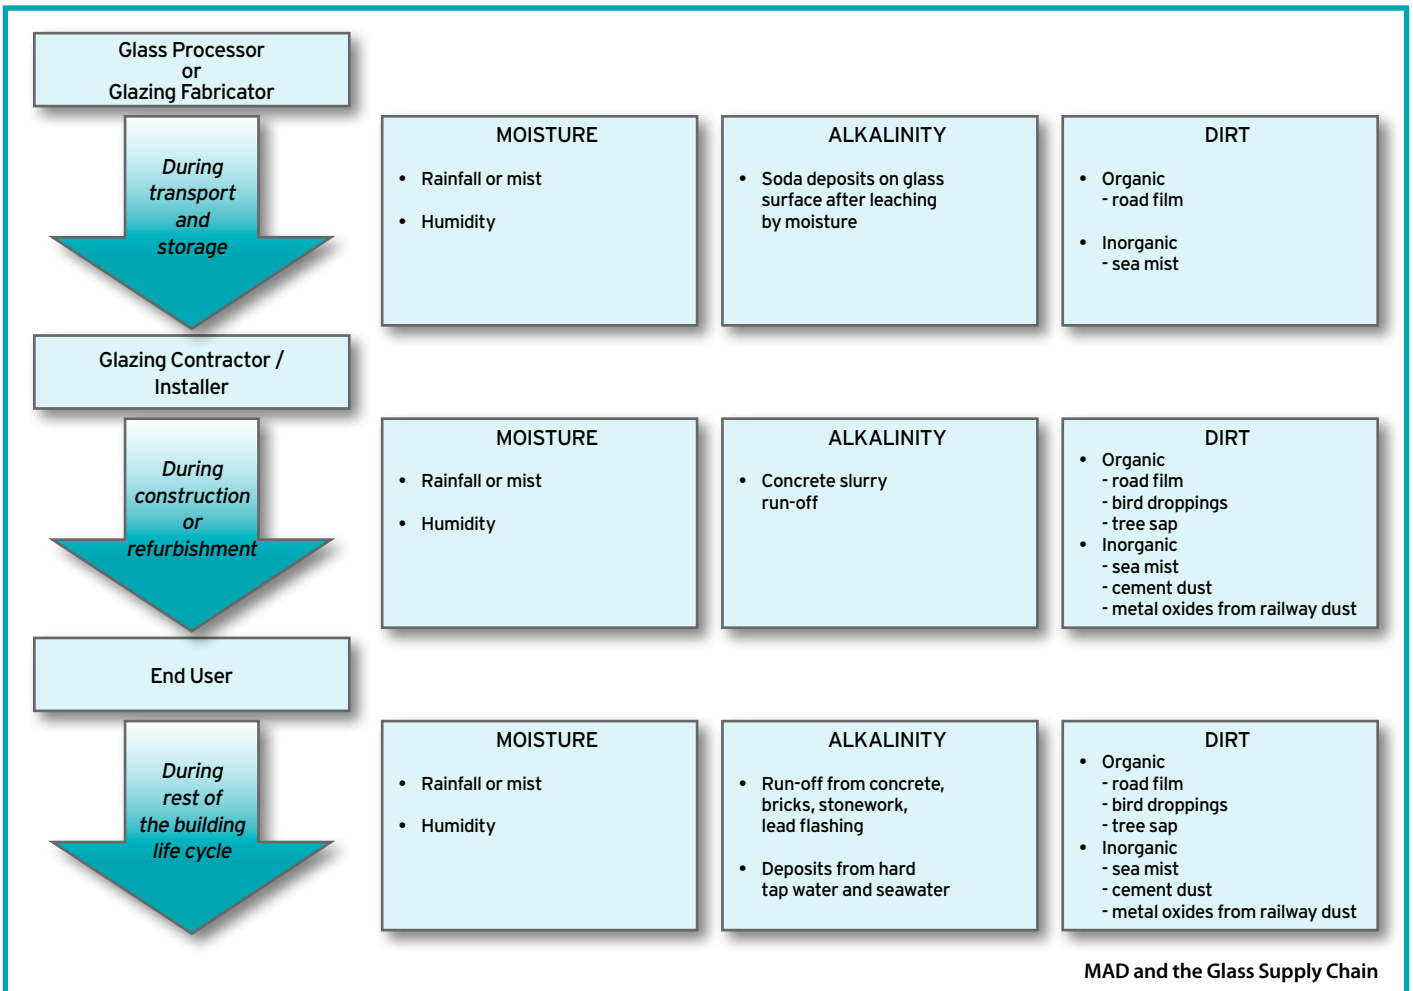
Glass Processor
or
Glazing Fabricator

During transport and storage

MOISTURE

- Rainfall or mist
- Humidity

ALKALINITY

- Soda deposits on glass surface after leaching by moisture

DIRT

- Organic
  - road film
- Inorganic
  - sea mist

Glazing Contractor / Installer

During construction or refurbishment

MOISTURE

- Rainfall or mist
- Humidity

ALKALINITY

- Concrete slurry run-off

DIRT

- Organic
  - road film
  - bird droppings
  - tree sap
- Inorganic
  - sea mist
  - cement dust
  - metal oxides from railway dust

End User

During rest of the building life cycle

MOISTURE

- Rainfall or mist
- Humidity

ALKALINITY

- Run-off from concrete, bricks, stonework, lead flashing
- Deposits from hard tap water and seawater

DIRT

- Organic
  - road film
  - bird droppings
  - tree sap
- Inorganic
  - sea mist
  - cement dust
  - metal oxides from railway dust

MAD and the Glass Supply Chain